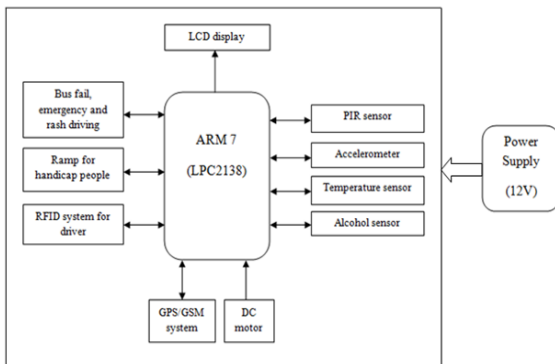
LCD display

Bus fail, emergency and rash driving

Ramp for handicap people

RFID system for driver

ARM 7

(LPC2138)

PIR sensor

Accelerometer

Temperature sensor

Alcohol sensor

Power Supply

(12V)

GPS/GSM system

DC motor